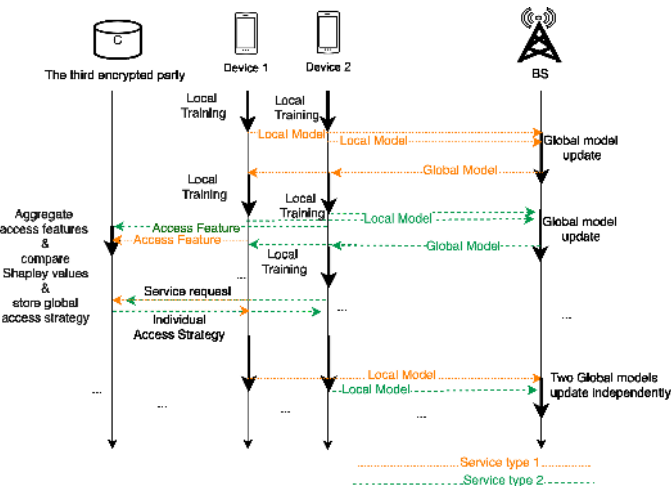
C

The third encrypted party

Device 1

Device 2

BS

Local Training

Local Training

Local Model

Local Model

Global model update

Global Model

Local Training

Local Training

Local Model

Global model update

Aggregate access features & compare Shapley values & store global access strategy

Access Feature

Access Feature

Global Model

Local Training

...

Service request

...

Individual Access Strategy

...

Local Model

Two Global models update independently

Local Model

...

...

...

...

Service type 1

Service type 2